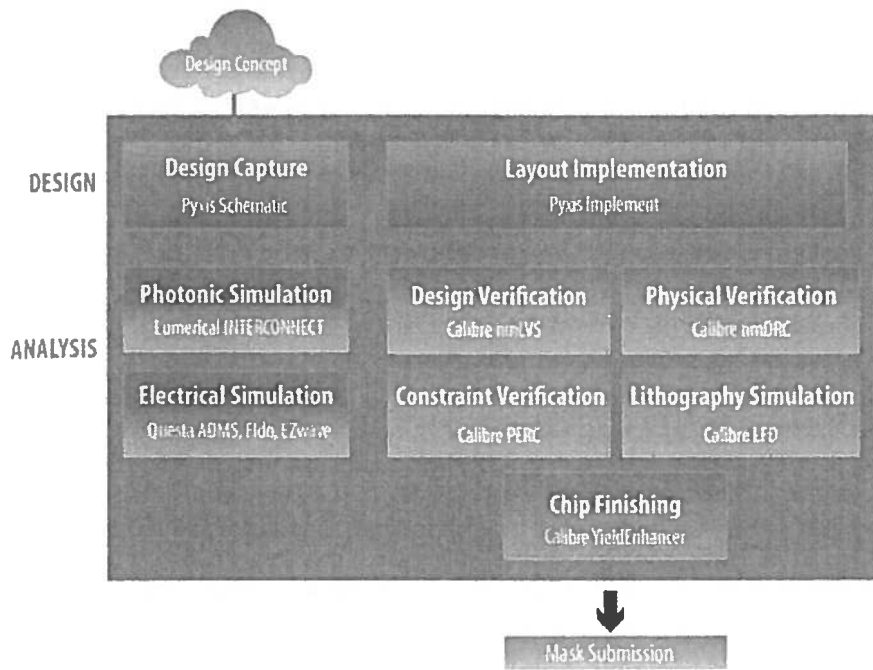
Design Concept

DESIGN

Design Capture
Pyxis Schematic

Layout Implementation
Pyxis Implement

ANALYSIS

Photonic Simulation
Lumerical INTERCONNECT

Design Verification
Calibre nmLVS

Physical Verification
Calibre nmDRC

Electrical Simulation
Questa ADMS, Eldo, EZwave

Constraint Verification
Calibre PERC

Lithography Simulation
Calibre LFD

Chip Finishing
Calibre YieldEnhancer

Mask Submission